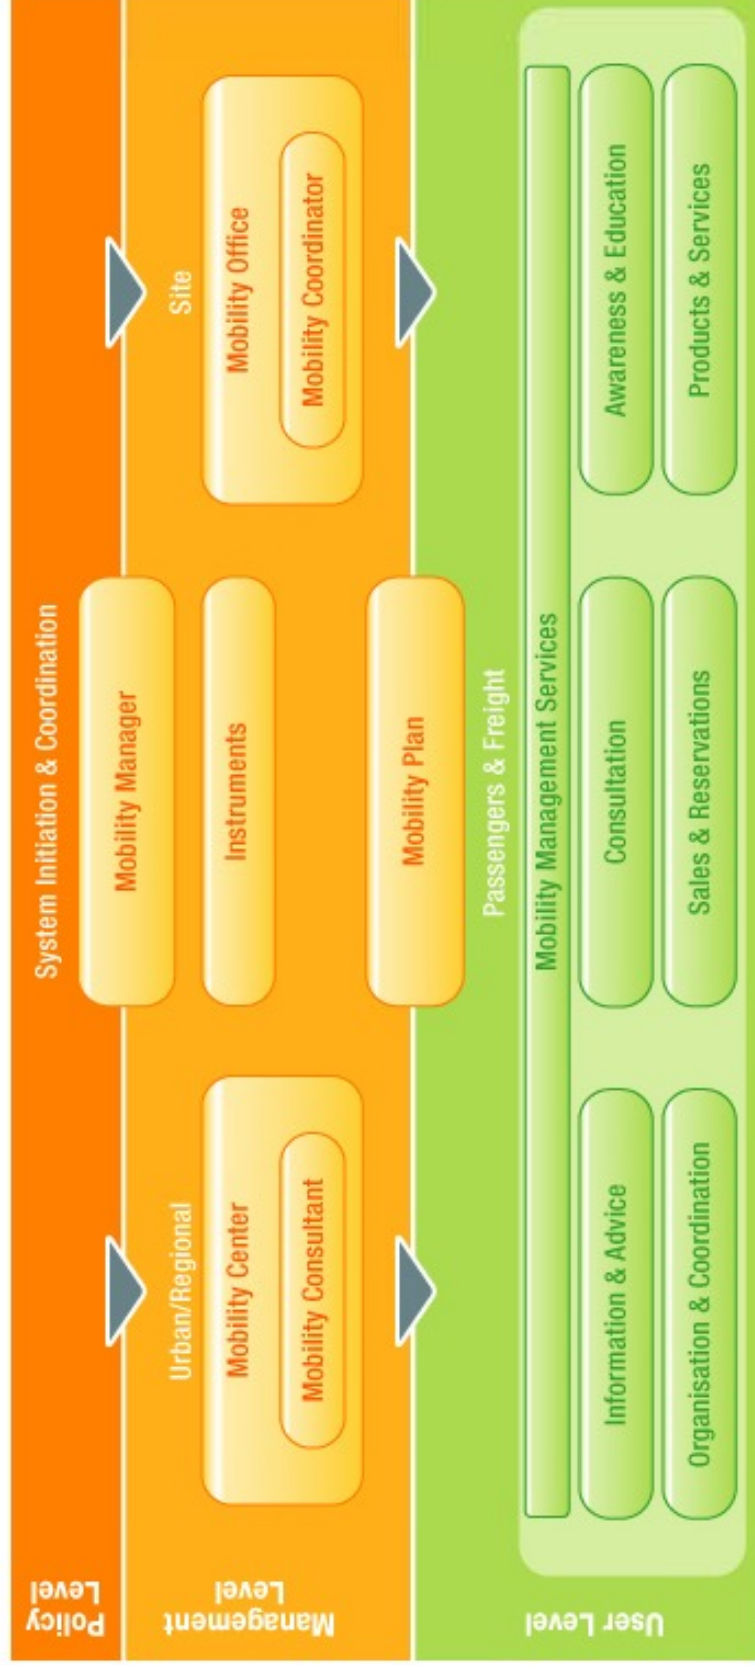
Policy Level

System Initiation & Coordination

Management Level

Urban/Regional

Mobility Center

Mobility Consultant

Mobility Manager

Instruments

Mobility Plan

Site

Mobility Office

Mobility Coordinator

User Level

Passengers & Freight

Mobility Management Services

Information & Advice

Organisation & Coordination

Consultation

Sales & Reservations

Awareness & Education

Products & Services